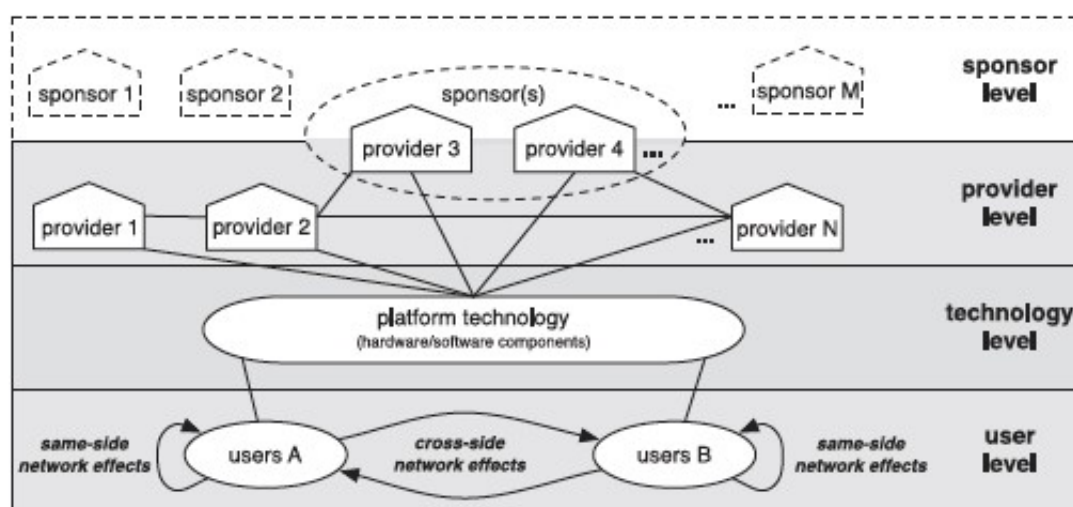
sponsor 1

sponsor 2

sponsor(s)

...

sponsor M

sponsor level

provider 3

provider 4

...

provider 1

provider 2

...

provider N

provider level

platform technology
(hardware/software components)

technology level

same-side network effects

users A

cross-side network effects

users B

same-side network effects

user level